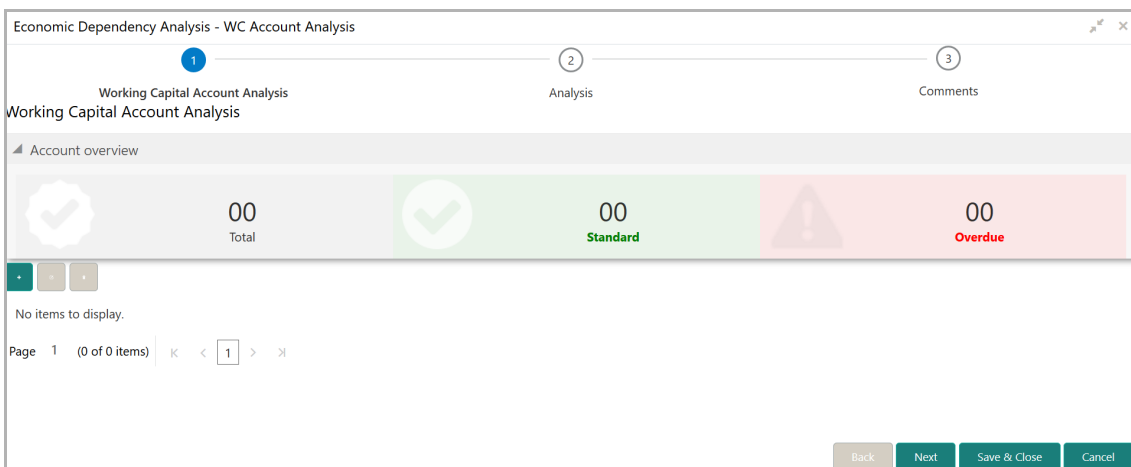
Economic Dependency Analysis - WC Account Analysis

1
Working Capital Account Analysis
2
Analysis
3
Comments

Working Capital Account Analysis

Account overview

00
Total

00
Standard

00
Overdue

No items to display.

Page 1 (0 of 0 items) 1

Back Next Save & Close Cancel